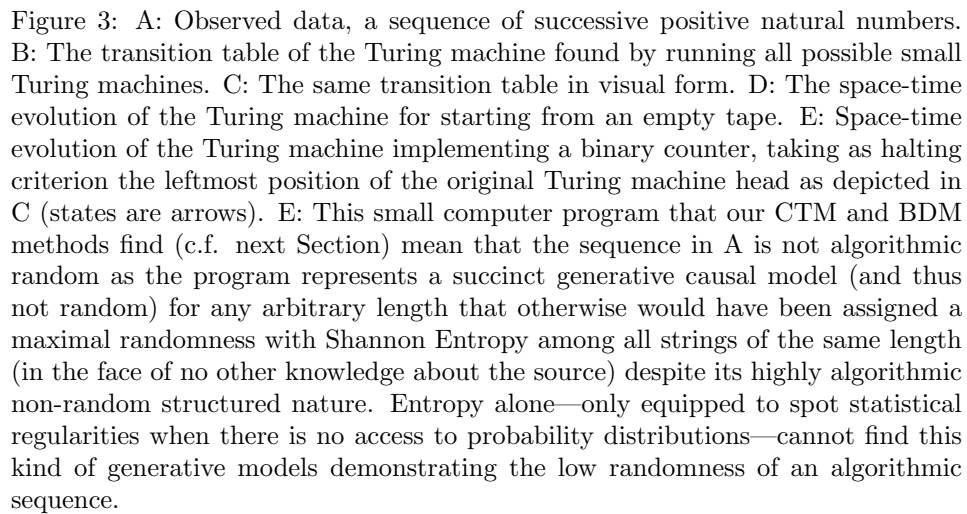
Figure 3: A: Observed data, a sequence of successive positive natural numbers. B: The transition table of the Turing machine found by running all possible small Turing machines. C: The same transition table in visual form. D: The space-time evolution of the Turing machine for starting from an empty tape. E: Space-time evolution of the Turing machine implementing a binary counter, taking as halting criterion the leftmost position of the original Turing machine head as depicted in C (states are arrows). E: This small computer program that our CTM and BDM methods find (c.f. next Section) mean that the sequence in A is not algorithmic random as the program represents a succinct generative causal model (and thus not random) for any arbitrary length that otherwise would have been assigned a maximal randomness with Shannon Entropy among all strings of the same length (in the face of no other knowledge about the source) despite its highly algorithmic non-random structured nature. Entropy alone—only equipped to spot statistical regularities when there is no access to probability distributions—cannot find this kind of generative models demonstrating the low randomness of an algorithmic sequence.